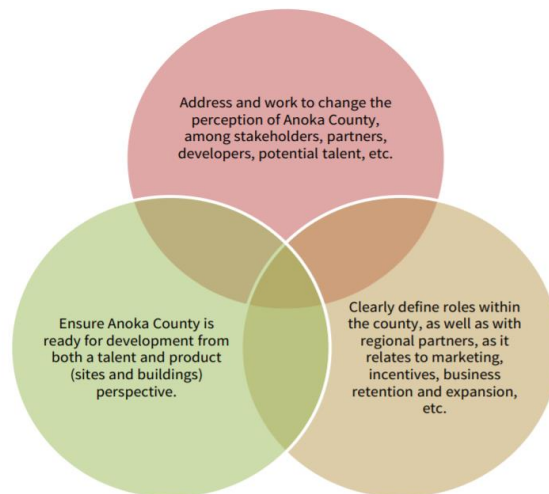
Address and work to change the perception of Anoka County, among stakeholders, partners, developers, potential talent, etc.

Ensure Anoka County is ready for development from both a talent and product (sites and buildings) perspective.

Clearly define roles within the county, as well as with regional partners, as it relates to marketing, incentives, business retention and expansion, etc.